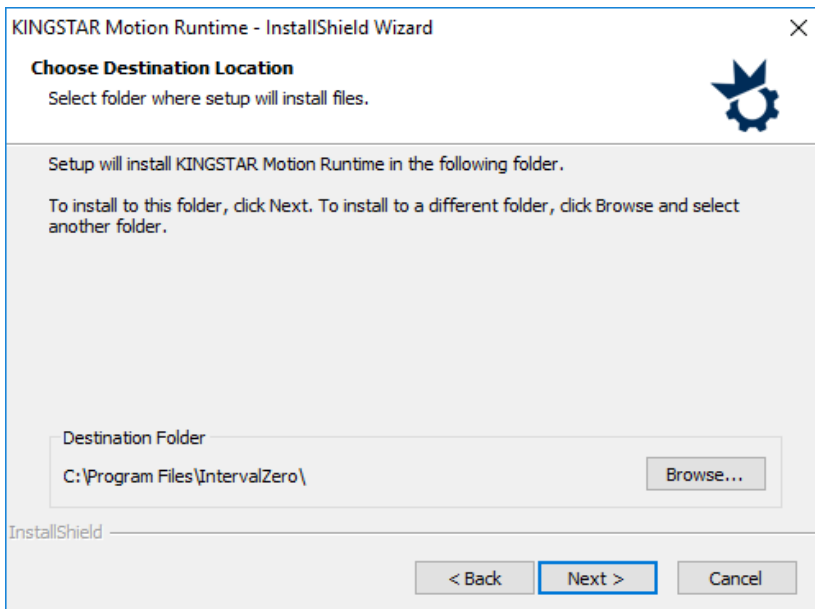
KINGSTAR Motion Runtime - InstallShield Wizard

Choose Destination Location

Select folder where setup will install files.

Setup will install KINGSTAR Motion Runtime in the following folder.

To install to this folder, click Next. To install to a different folder, click Browse and select another folder.

Destination Folder

C:\Program Files\IntervalZero\

Browse...

InstallShield

< Back

Next >

Cancel